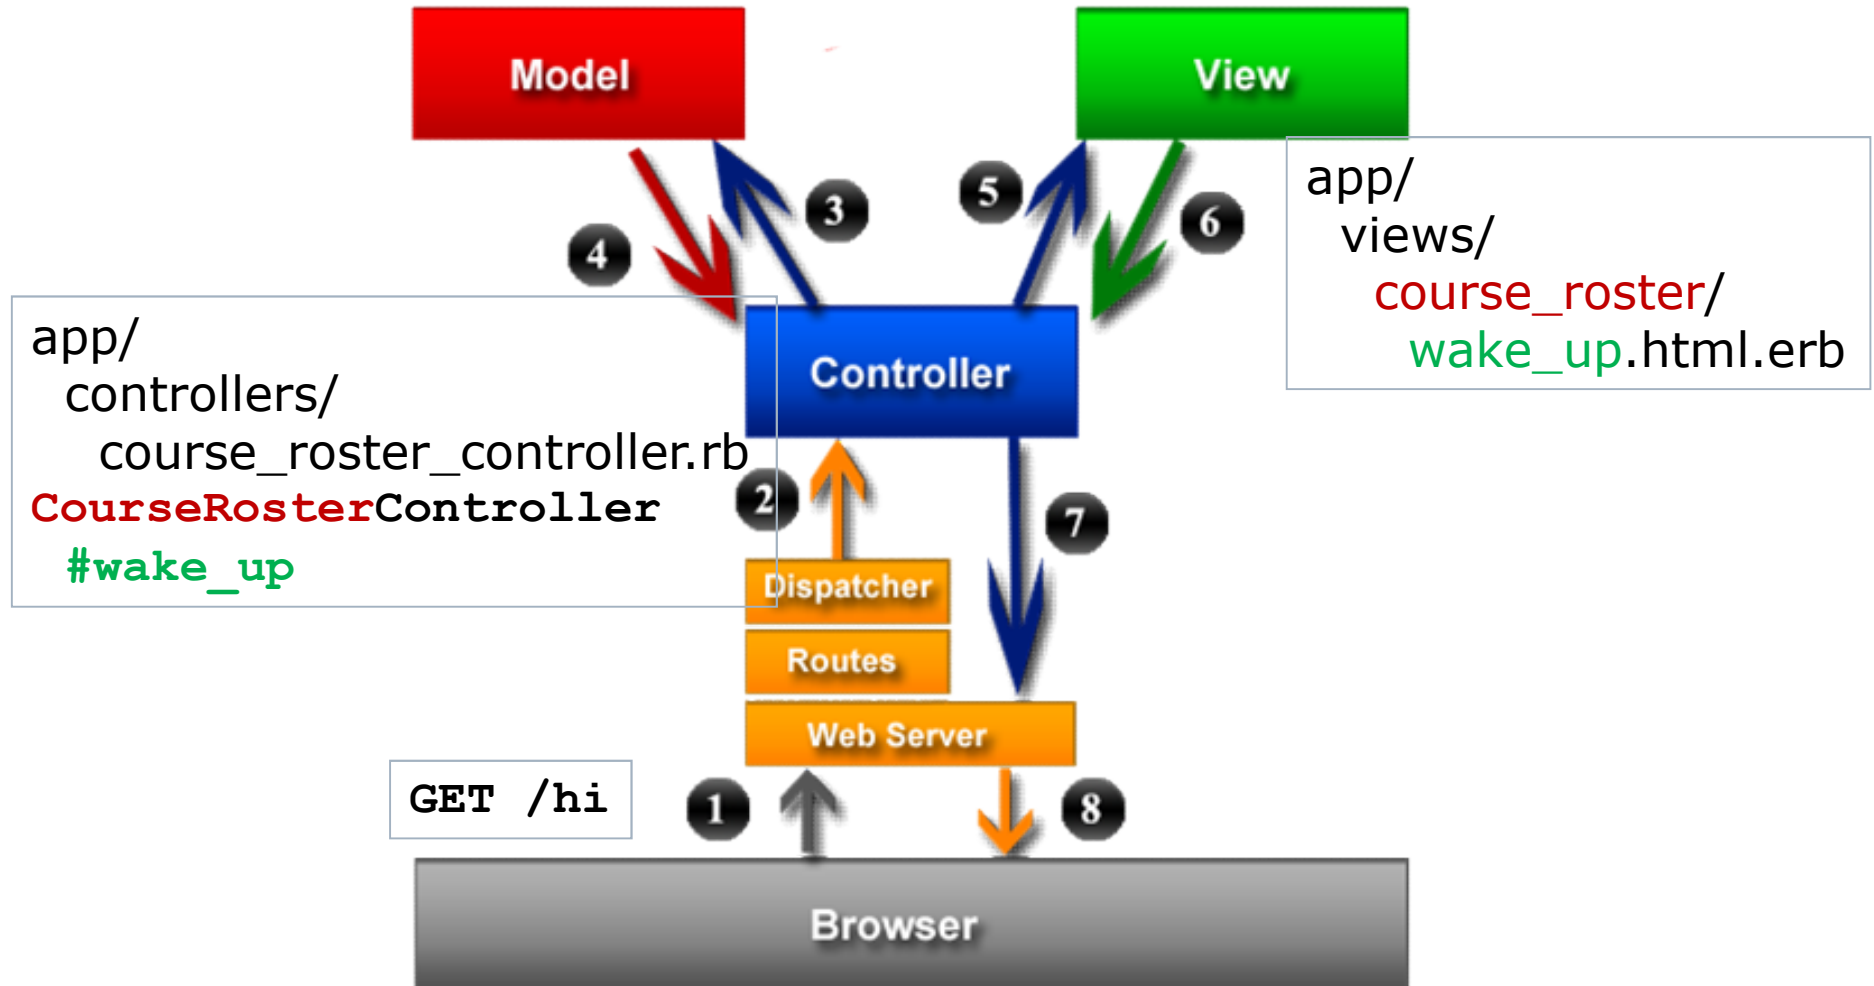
Model

View

app/
views/
course_roster/
wake_up.html.erb

4

3

5

6

app/
controllers/
course_roster_controller.rb
CourseRosterController
#wake_up

Controller

2

7

Dispatcher

Routes

Web Server

GET /hi

1

8

Browser